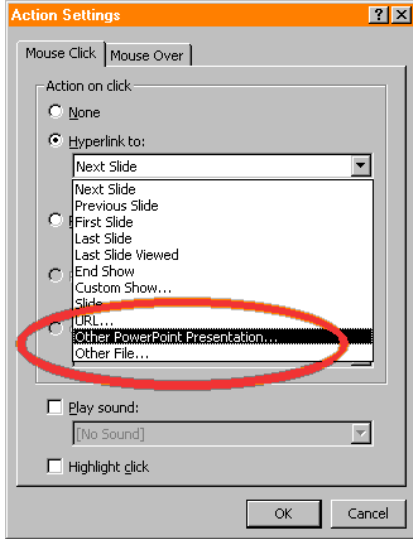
Action Settings

?

X

Mouse Click

Mouse Over

Action on click

None

Hyperlink to:

Next Slide

Next Slide
Previous Slide
First Slide
Last Slide
Last Slide Viewed
End Show
Custom Show...
Slide...
URL...
Other PowerPoint Presentation...
Other File...

Play sound:

[No Sound]

Highlight click

OK

Cancel